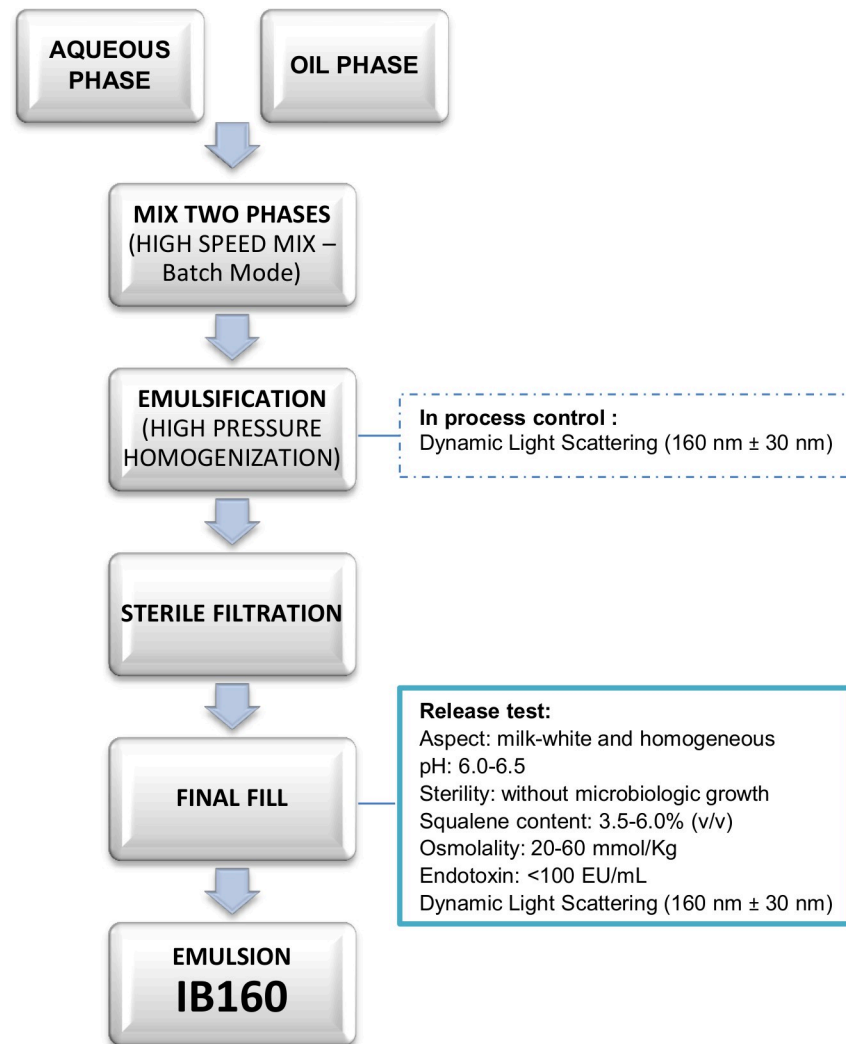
AQUEOUS PHASE

OIL PHASE

MIX TWO PHASES (HIGH SPEED MIX – Batch Mode)

EMULSIFICATION (HIGH PRESSURE HOMOGENIZATION)

In process control :
Dynamic Light Scattering (160 nm ± 30 nm)

STERILE FILTRATION

FINAL FILL

Release test:
Aspect: milk-white and homogeneous
pH: 6.0-6.5
Sterility: without microbiologic growth
Squalene content: 3.5-6.0% (v/v)
Osmolality: 20-60 mmol/Kg
Endotoxin: <100 EU/mL
Dynamic Light Scattering (160 nm ± 30 nm)

EMULSION
IB160